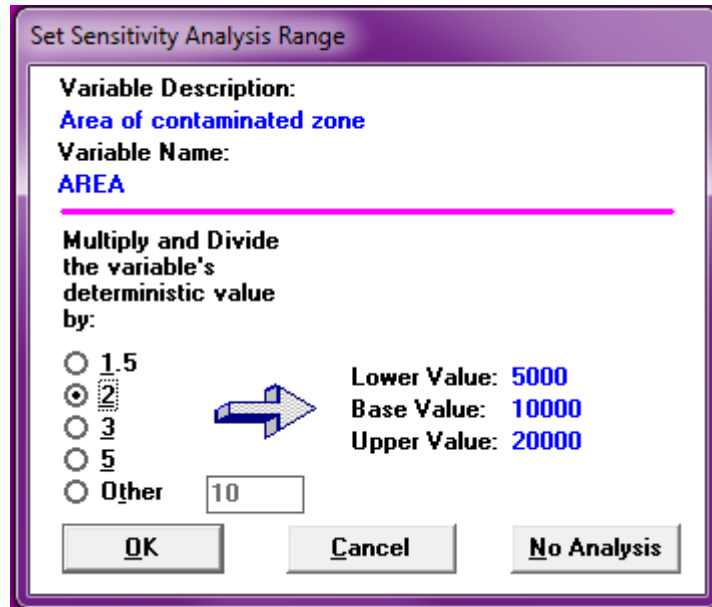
Set Sensitivity Analysis Range

Variable Description:
Area of contaminated zone
Variable Name:
AREA

Multiply and Divide the variable's deterministic value by:

1.5
2
3
5
Other 10

Lower Value: 5000
Base Value: 10000
Upper Value: 20000

OK
Cancel
No Analysis